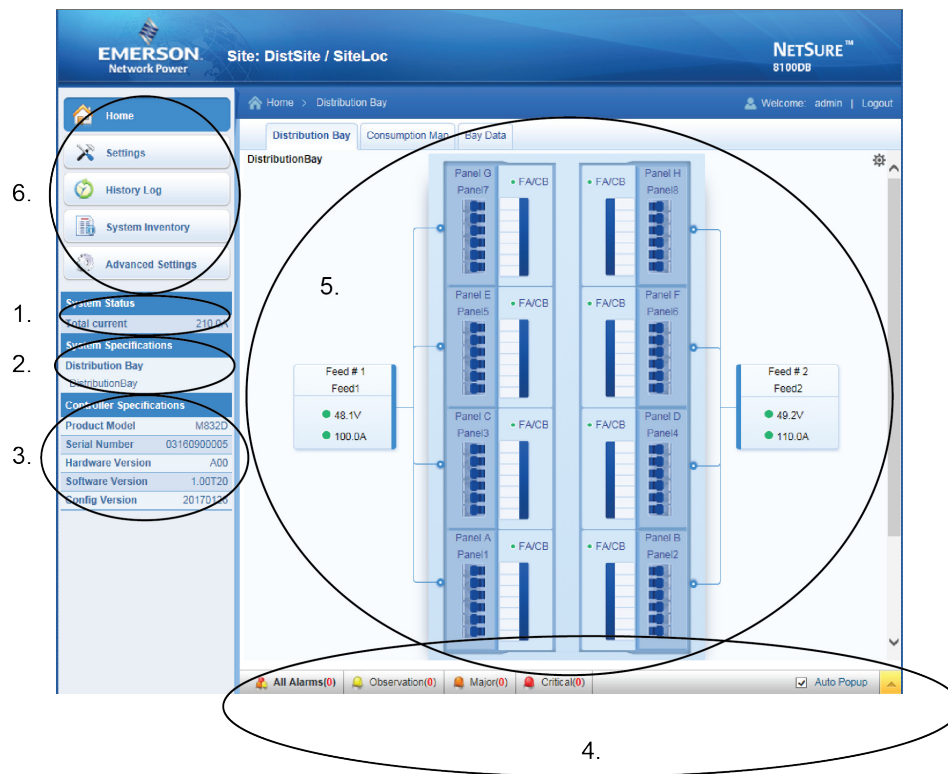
EMERSON
Network Power

Site: DistSite / SiteLoc

NetSure™
8100DB

Home > Distribution Bay

Welcome: admin | Logout

Home
Settings
History Log
System Inventory
Advanced Settings

6.

Distribution Bay | Consumption Map | Bay Data

DistributionBay

System Status
Total current 210.0A

1.

System Specifications
Distribution Bay
DistributionBay

2.

Controller Specifications
| Product Model | M832D |
|---|---|
| Serial Number | 03160900005 |
| Hardware Version | A00 |
| Software Version | 1.00T20 |
| Config Version | 20170126 |

3.

5.

Panel G
Panel7
FA/CB
FA/CB
Panel H
Panel8

Panel E
Panel5
FA/CB
FA/CB
Panel F
Panel6

Feed # 1
Feed1
48.1V
100.0A

Feed # 2
Feed2
49.2V
110.0A

Panel C
Panel3
FA/CB
FA/CB
Panel D
Panel4

Panel A
Panel1
FA/CB
FA/CB
Panel B
Panel2

All Alarms(0) | Observation(0) | Major(0) | Critical(0) | Auto Popup

4.